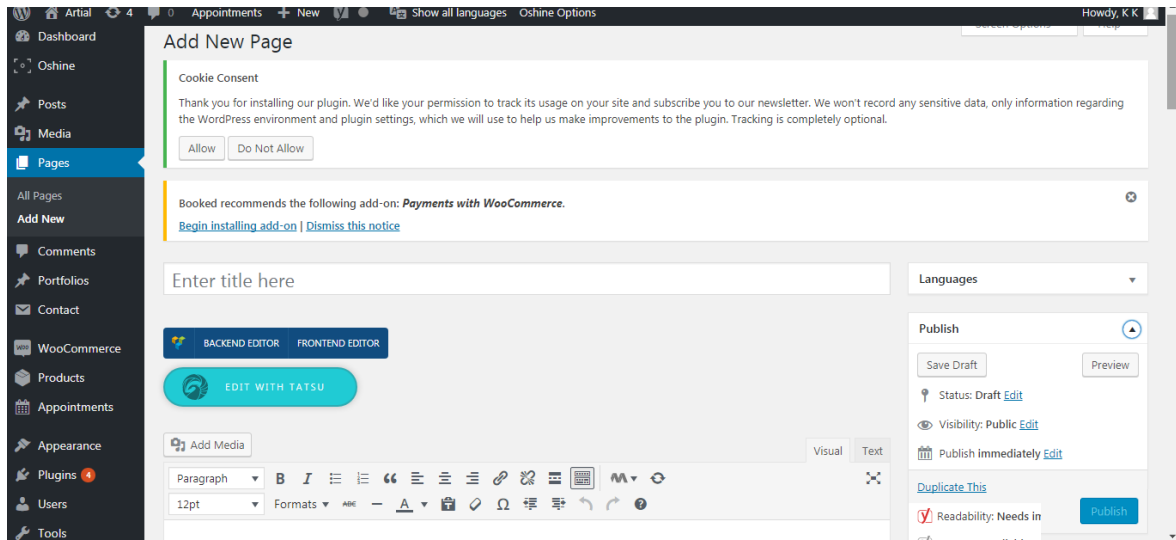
Artial 4 0 Appointments + New Show all languages Oshine Options Howdy, K K

Dashboard
Oshine
Posts
Media
Pages
All Pages
Add New
Comments
Portfolios
Contact
WooCommerce
Products
Appointments
Appearance
Plugins 4
Users
Tools

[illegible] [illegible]

Add New Page

Cookie Consent

Thank you for installing our plugin. We'd like your permission to track its usage on your site and subscribe you to our newsletter. We won't record any sensitive data, only information regarding the WordPress environment and plugin settings, which we will use to help us make improvements to the plugin. Tracking is completely optional.

Allow Do Not Allow

Booked recommends the following add-on: *Payments with WooCommerce*.

Begin installing add-on | Dismiss this notice

Enter title here

BACKEND EDITOR FRONTEND EDITOR

EDIT WITH TATSU

Add Media

Visual Text

Paragraph
12pt
Formats

Languages

Publish

Save Draft Preview

Status: Draft Edit

Visibility: Public Edit

Publish immediately Edit

Duplicate This

Publish

Readability: Needs in